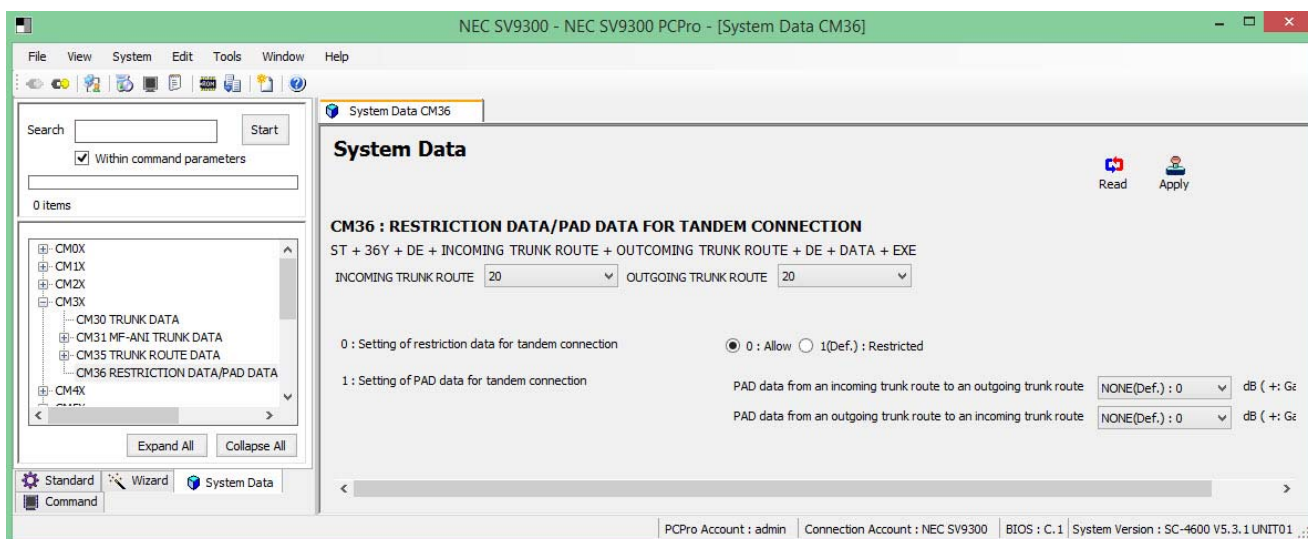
NEC SV9300 - NEC SV9300 PCPro - [System Data CM36]

File View System Edit Tools Window Help

Search Start
Within command parameters
0 items

CM0X
CM1X
CM2X
CM3X
CM30 TRUNK DATA
CM31 MF-ANI TRUNK DATA
CM35 TRUNK ROUTE DATA
CM36 RESTRICTION DATA/PAD DATA
CM4X

Expand All Collapse All

Standard Wizard System Data
Command

System Data CM36

System Data

Read Apply

CM36 : RESTRICTION DATA/PAD DATA FOR TANDEM CONNECTION
ST + 36Y + DE + INCOMING TRUNK ROUTE + OUTCOMING TRUNK ROUTE + DE + DATA + EXE
INCOMING TRUNK ROUTE 20 OUTGOING TRUNK ROUTE 20

0 : Setting of restriction data for tandem connection
0 : Allow 1(Def.) : Restricted

1 : Setting of PAD data for tandem connection
PAD data from an incoming trunk route to an outgoing trunk route NONE(Def.) : 0 dB ( +: Ga
PAD data from an outgoing trunk route to an incoming trunk route NONE(Def.) : 0 dB ( +: Ga

PCPro Account : admin | Connection Account : NEC SV9300 | BIOS : C.1 | System Version : SC-4600 V5.3.1 UNIT01